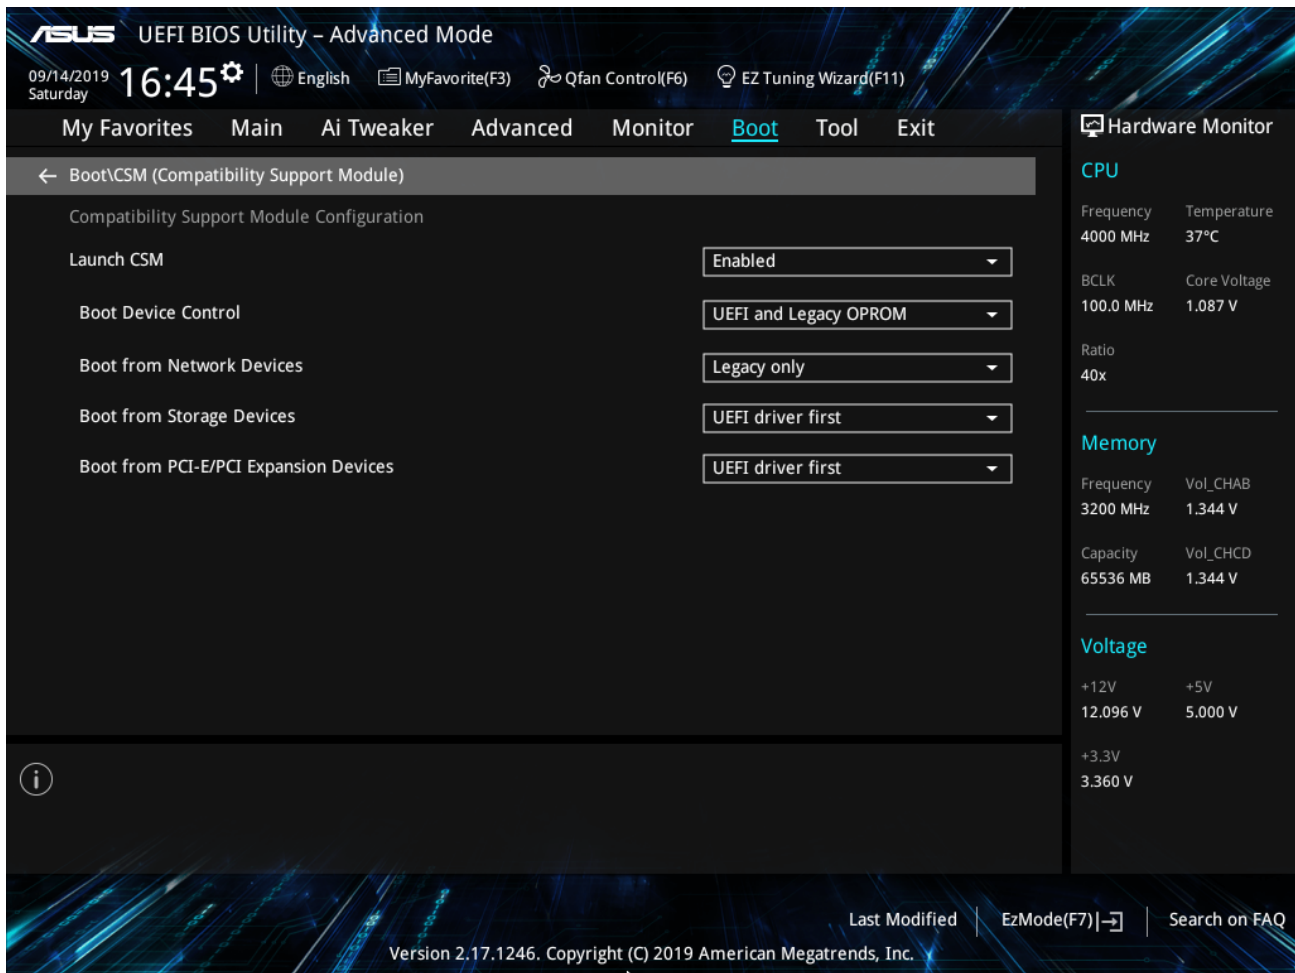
ASUS UEFI BIOS Utility – Advanced Mode

09/14/2019 Saturday 16:45 English MyFavorite(F3) Qfan Control(F6) EZ Tuning Wizard(F11)

My Favorites Main Ai Tweaker Advanced Monitor Boot Tool Exit

Hardware Monitor

Boot\CSM (Compatibility Support Module)

Compatibility Support Module Configuration

| | |
|---|---|
| Launch CSM | Enabled |
| Boot Device Control | UEFI and Legacy OPROM |
| Boot from Network Devices | Legacy only |
| Boot from Storage Devices | UEFI driver first |
| Boot from PCI-E/PCI Expansion Devices | UEFI driver first |

CPU

| | |
|---|---|
| Frequency | Temperature |
| 4000 MHz | 37°C |
| BCLK | Core Voltage |
| 100.0 MHz | 1.087 V |
| Ratio | |
| 40x | |

Memory

| | |
|---|---|
| Frequency | Vol_CHAB |
| 3200 MHz | 1.344 V |
| Capacity | Vol_CHCD |
| 65536 MB | 1.344 V |

Voltage

| | |
|---|---|
| +12V | +5V |
| 12.096 V | 5.000 V |
| +3.3V | |
| 3.360 V | |

Last Modified EzMode(F7)|→ Search on FAQ

Version 2.17.1246. Copyright (C) 2019 American Megatrends, Inc.